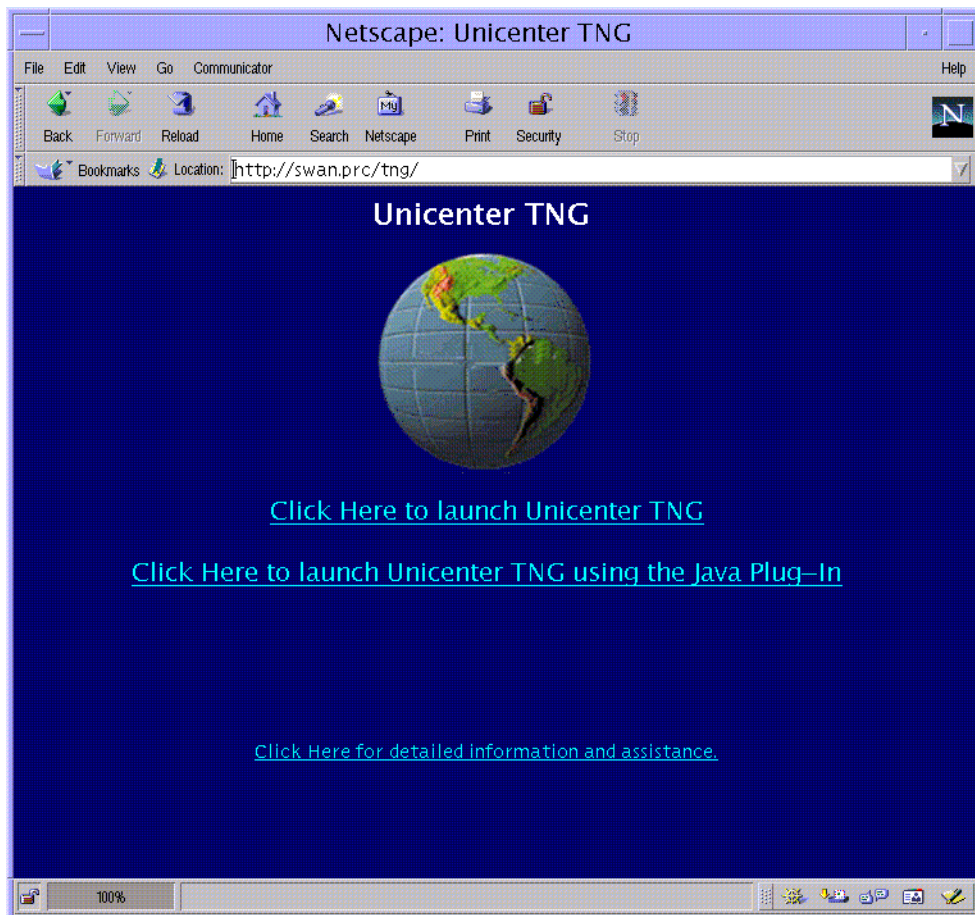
Netscape: Unicenter TNG

File Edit View Go Communicator Help

Back Forward Reload Home Search Netscape Print Security Stop

Bookmarks Location: http://swan.prc/tng/

Unicenter TNG

Click Here to launch Unicenter TNG

Click Here to launch Unicenter TNG using the Java Plug-In

Click Here for detailed information and assistance.

100%